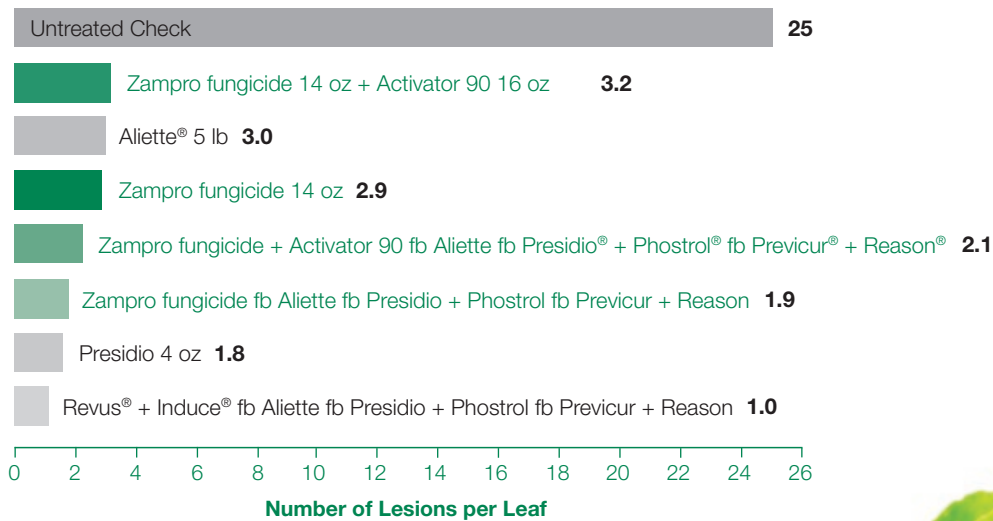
Untreated Check 25

Zampro fungicide 14 oz + Activator 90 16 oz 3.2

Aliette® 5 lb 3.0

Zampro fungicide 14 oz 2.9

Zampro fungicide + Activator 90 fb Aliette fb Presidio® + Phostrol® fb Previcur® + Reason® 2.1

Zampro fungicide fb Aliette fb Presidio + Phostrol fb Previcur + Reason 1.9

Presidio 4 oz 1.8

Revus® + Induce® fb Aliette fb Presidio + Phostrol fb Previcur + Reason 1.0

0 2 4 6 8 10 12 14 16 18 20 22 24 26

Number of Lesions per Leaf